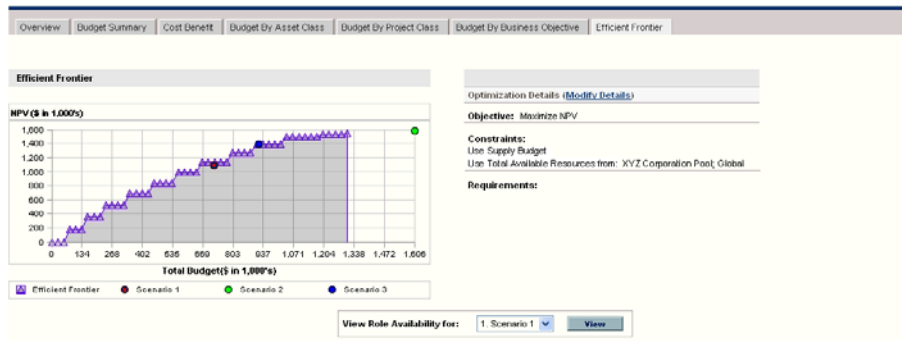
Overview | Budget Summary | Cost Benefit | Budget By Asset Class | Budget By Project Class | Budget By Business Objective | Efficient Frontier

Efficient Frontier

NPV ($ in 1,000's)

1,600
1,400
1,200
1,000
800
600
400
200
0

0 134 268 402 535 669 803 937 1,071 1,204 1,338 1,472 1,606

Total Budget($ in 1,000's)

Efficient Frontier Scenario 1 Scenario 2 Scenario 3

Optimization Details (Modify Details)

Objective: Maximize NPV

Constraints:
Use Supply Budget
Use Total Available Resources from: XYZ Corporation Pool; Global

Requirements:

View Role Availability for: 1. Scenario 1 View